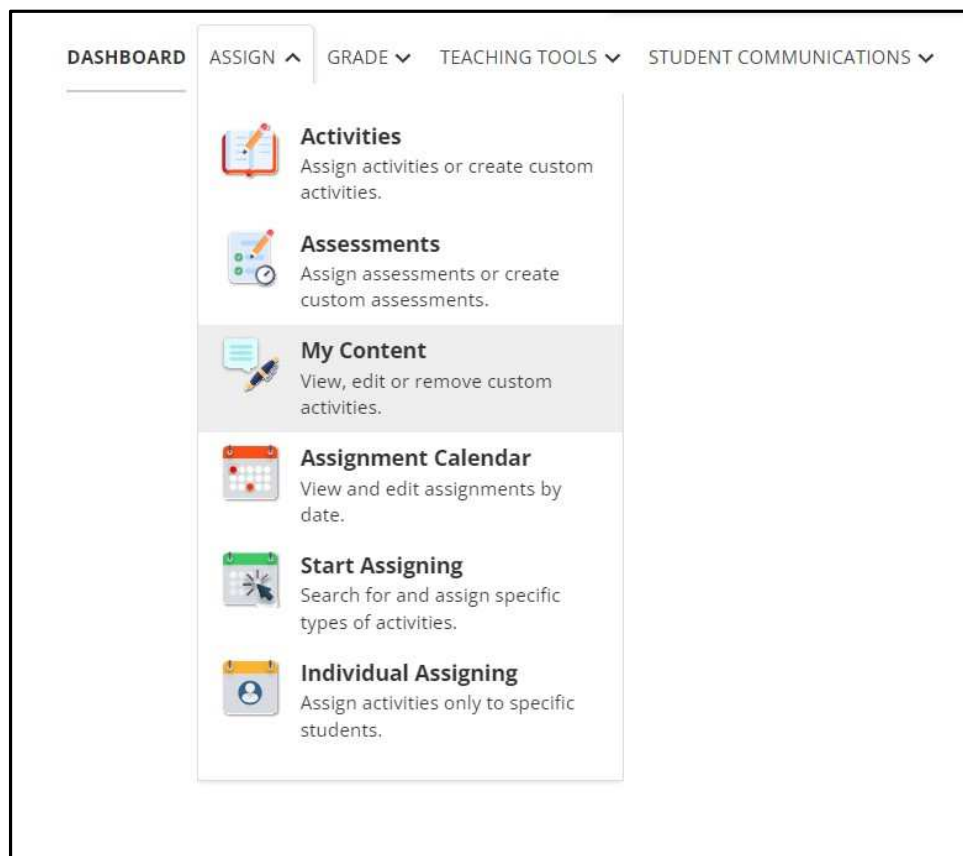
DASHBOARD ASSIGN ^ GRADE ⌄ TEACHING TOOLS ⌄ STUDENT COMMUNICATIONS ⌄

Activities
Assign activities or create custom activities.

Assessments
Assign assessments or create custom assessments.

My Content
View, edit or remove custom activities.

Assignment Calendar
View and edit assignments by date.

Start Assigning
Search for and assign specific types of activities.

Individual Assigning
Assign activities only to specific students.